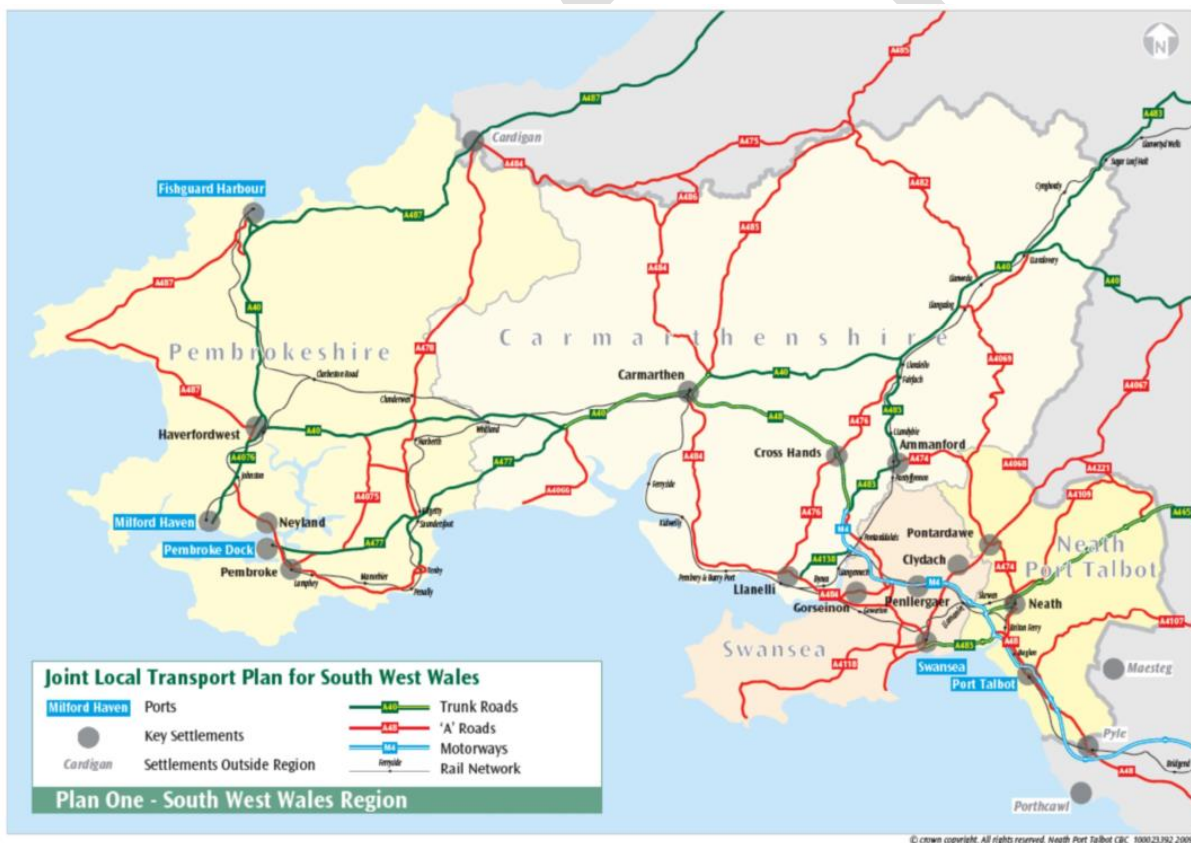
N

Cardigan

Fishguard Harbour

A487
A484
A475
A485
A486
A482
A483
A484
A485
A487
A40
A478
A40
A4069
A4067
A40

Pembrokeshire

Carmarthenshire

Carmarthen

Haverfordwest

A4076
A477
A4066
A484
A476
A48
A476
A474
A483
A4068
A4221
A4109
A4075

Cross Hands

Ammanford

Milford Haven

Neyland

Pembroke Dock

Pembroke

A477

A4138
A484
A4118
A485
A474
A48
A4107
M4

Pontardawe

Clydach

Llanelli

Gorseinon

Penllergaer

Neath Port Talbot

Neath

Swansea

Swansea

Port Talbot

Maesteg

Pyle

Porthcawl

Joint Local Transport Plan for South West Wales

| | |
|---|---|
| Milford Haven | Ports |
| | Key Settlements |
| Cardigan | Settlements Outside Region |
| A40 | Trunk Roads |
| A48 | 'A' Roads |
| M4 | Motorways |
| Ferryside | Rail Network |

Plan One - South West Wales Region

© crown copyright. All rights reserved. Neath Port Talbot CBC 100023392 2009